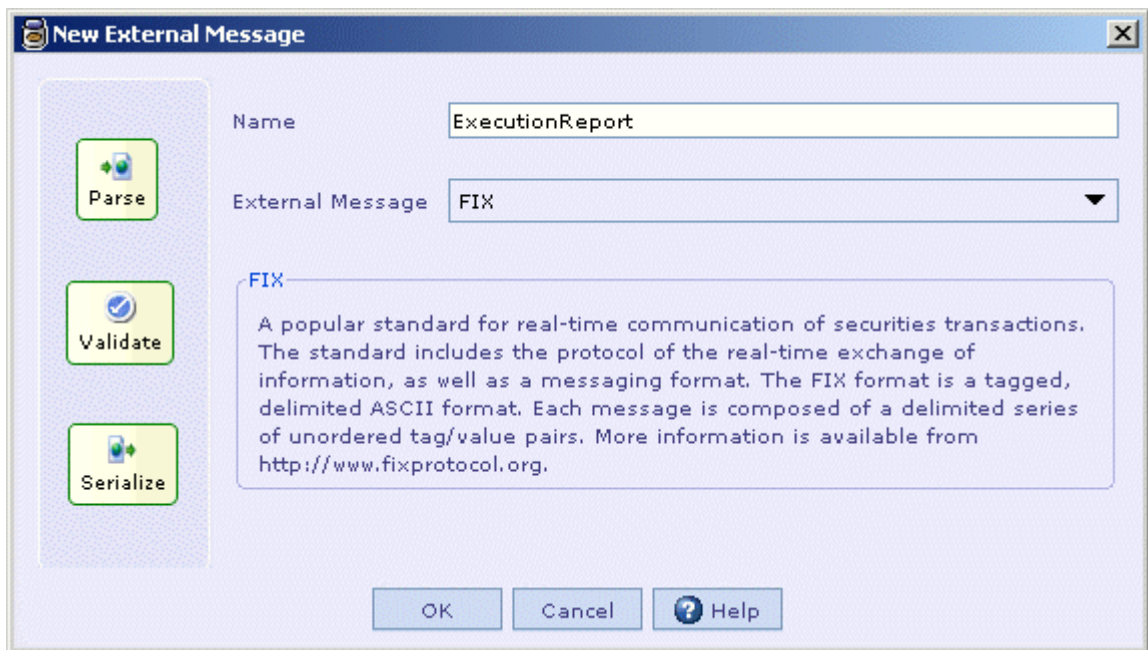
New External Message

Parse

Validate

Serialize

Name ExecutionReport

External Message FIX

FIX

A popular standard for real-time communication of securities transactions. The standard includes the protocol of the real-time exchange of information, as well as a messaging format. The FIX format is a tagged, delimited ASCII format. Each message is composed of a delimited series of unordered tag/value pairs. More information is available from http://www.fixprotocol.org.

OK Cancel Help